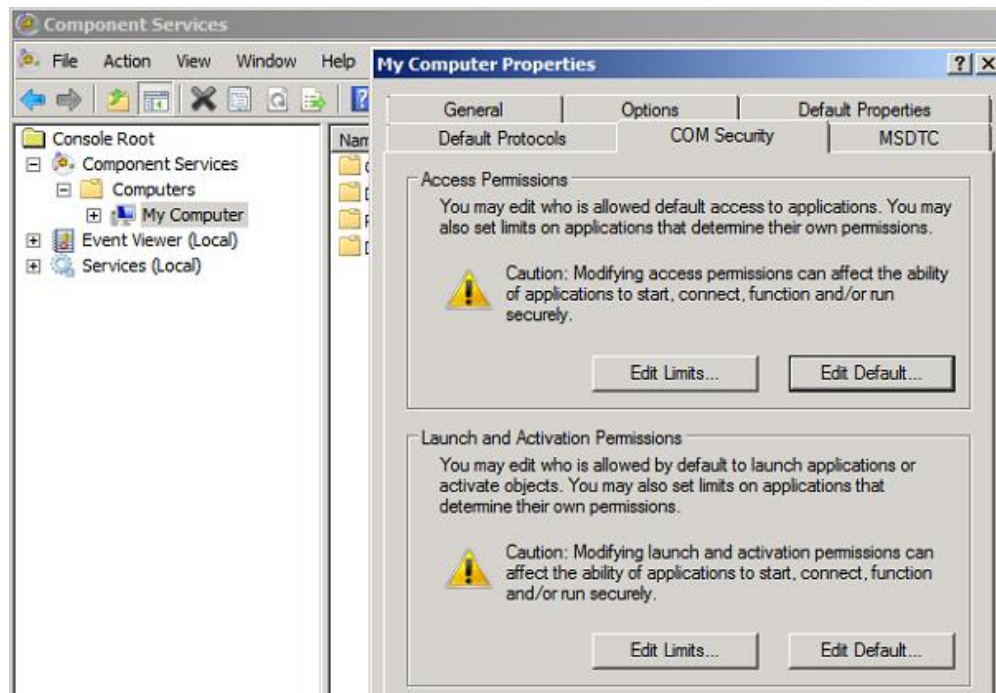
Component Services

File Action View Window Help

Console Root
Component Services
Computers
My Computer
Event Viewer (Local)
Services (Local)

Nam

My Computer Properties

?

General
Options
Default Properties
Default Protocols
COM Security
MSDTC

Access Permissions

You may edit who is allowed default access to applications. You may also set limits on applications that determine their own permissions.

Caution: Modifying access permissions can affect the ability of applications to start, connect, function and/or run securely.

Edit Limits...
Edit Default...

Launch and Activation Permissions

You may edit who is allowed by default to launch applications or activate objects. You may also set limits on applications that determine their own permissions.

Caution: Modifying launch and activation permissions can affect the ability of applications to start, connect, function and/or run securely.

Edit Limits...
Edit Default...